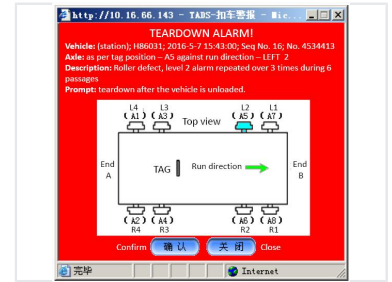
http://10.16.66.143 - TADS-扣车警报 - Mic...

TEARDOWN ALARM!

Vehicle: (station); H86031; 2016-5-7 15:43:00; Seq No. 16; No. 4534413

Axle: as per tag position – A5 against run direction – LEFT 2

Description: Roller defect, level 2 alarm repeated over 3 times during 6 passages

Prompt: teardown after the vehicle is unloaded.

L4 L3 L2 L1
A1 A3 A5 A7
Top view
End A
TAG
Run direction
End B
A2 A4 A6 A8
R4 R3 R2 R1

Confirm 确 认 关 闭 Close

完毕 Internet